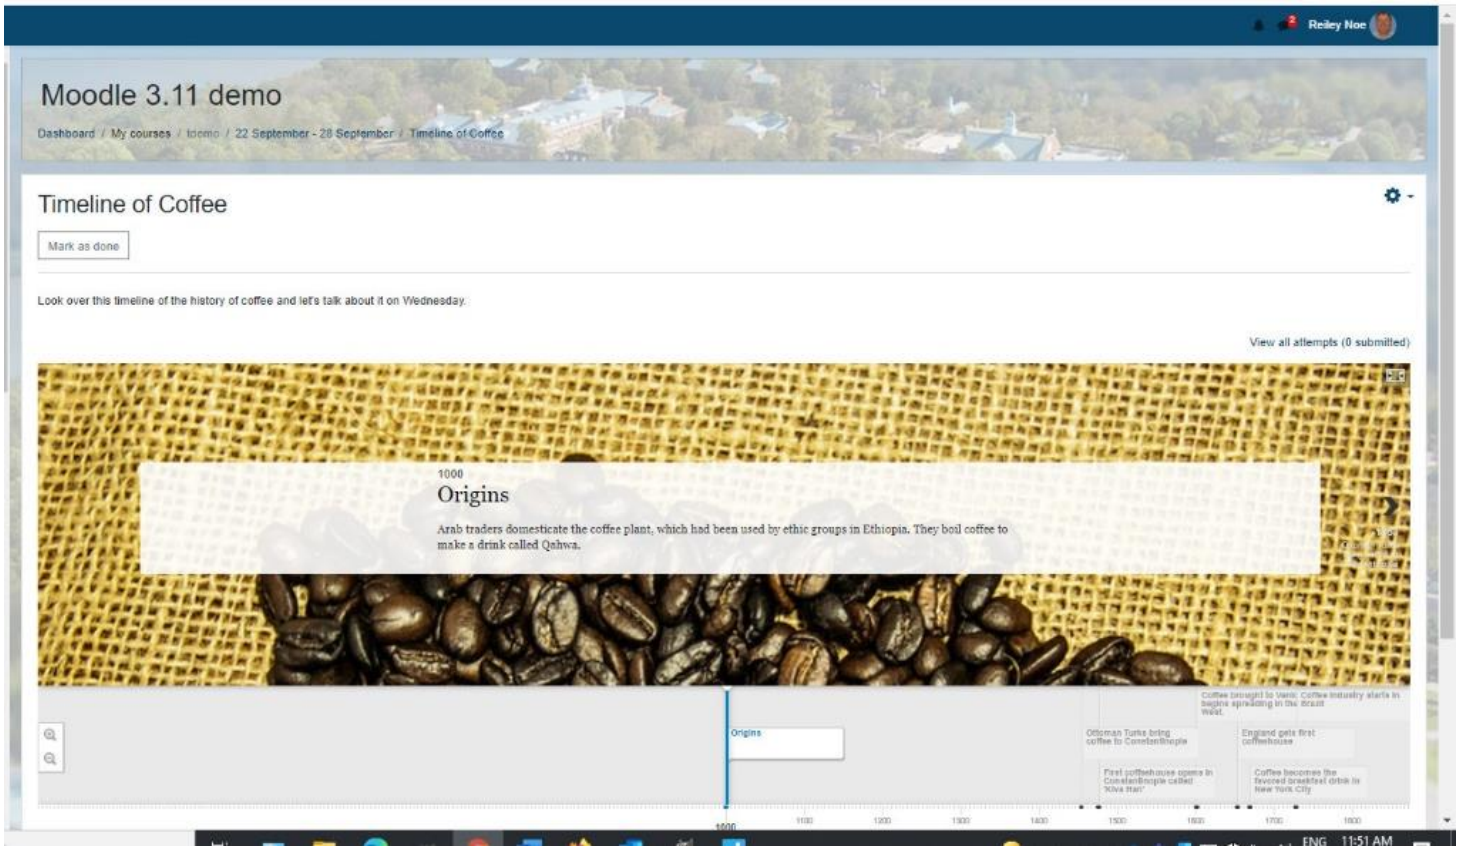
Reiley Noe

Moodle 3.11 demo

Dashboard / My courses / tdemo / 22 September - 28 September / Timeline of Coffee

Timeline of Coffee

Mark as done

Look over this timeline of the history of coffee and let's talk about it on Wednesday.

View all attempts (0 submitted)

1000
Origins

Arab traders domesticate the coffee plant, which had been used by ethic groups in Ethiopia. They boil coffee to make a drink called Qahwa.

Origins

Ottoman Turks bring coffee to Constantinople

First coffeehouse opens in Constantinople called "Kiva Han"

Coffee brought to Venice, begins spreading in the West.

Coffee industry starts in Brazil

England gets first coffeehouse

Coffee becomes the favored breakfast drink in New York City

1000 1100 1200 1300 1400 1500 1600 1700 1800

ENG 11:51 AM